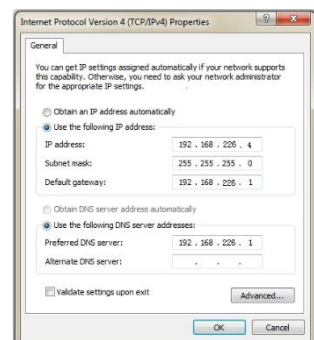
Internet Protocol Version 4 (TCP/IPv4) Properties

General

You can get IP settings assigned automatically if your network supports this capability. Otherwise, you need to ask your network administrator for the appropriate IP settings.

Obtain an IP address automatically

Use the following IP address:

IP address: 192 . 168 . 226 . 4

Subnet mask: 255 . 255 . 255 . 0

Default gateway: 192 . 168 . 226 . 1

Obtain DNS server address automatically

Use the following DNS server addresses:

Preferred DNS server: 192 . 168 . 226 . 1

Alternate DNS server: . . .

Validate settings upon exit

Advanced...

OK

Cancel